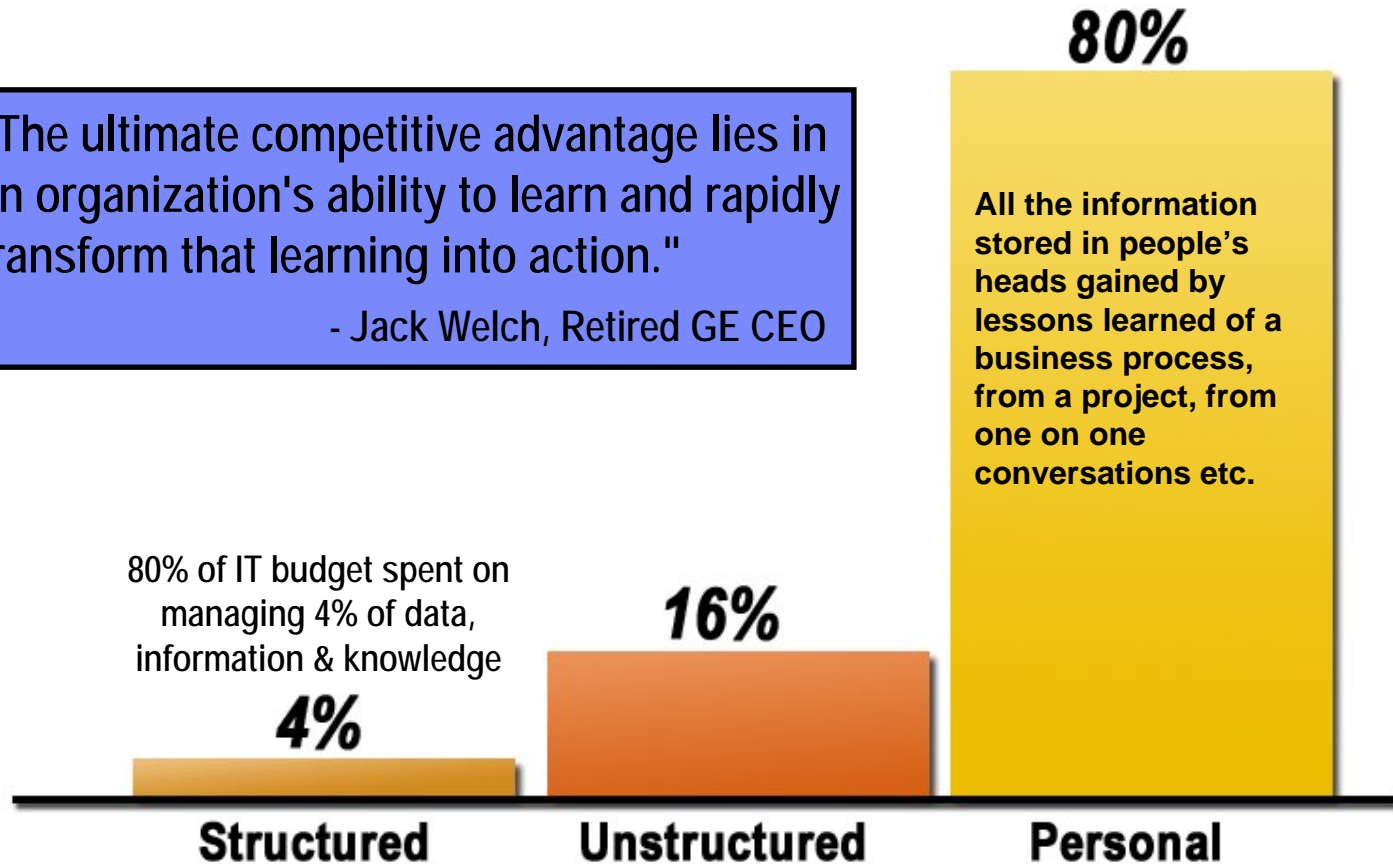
The ultimate competitive advantage lies in n organization's ability to learn and rapidly ransform that learning into action."

- Jack Welch, Retired GE CEO

80%

All the information stored in people's heads gained by lessons learned of a business process, from a project, from one on one conversations etc.

80% of IT budget spent on managing 4% of data, information & knowledge

4%

16%

Structured

Unstructured

Personal